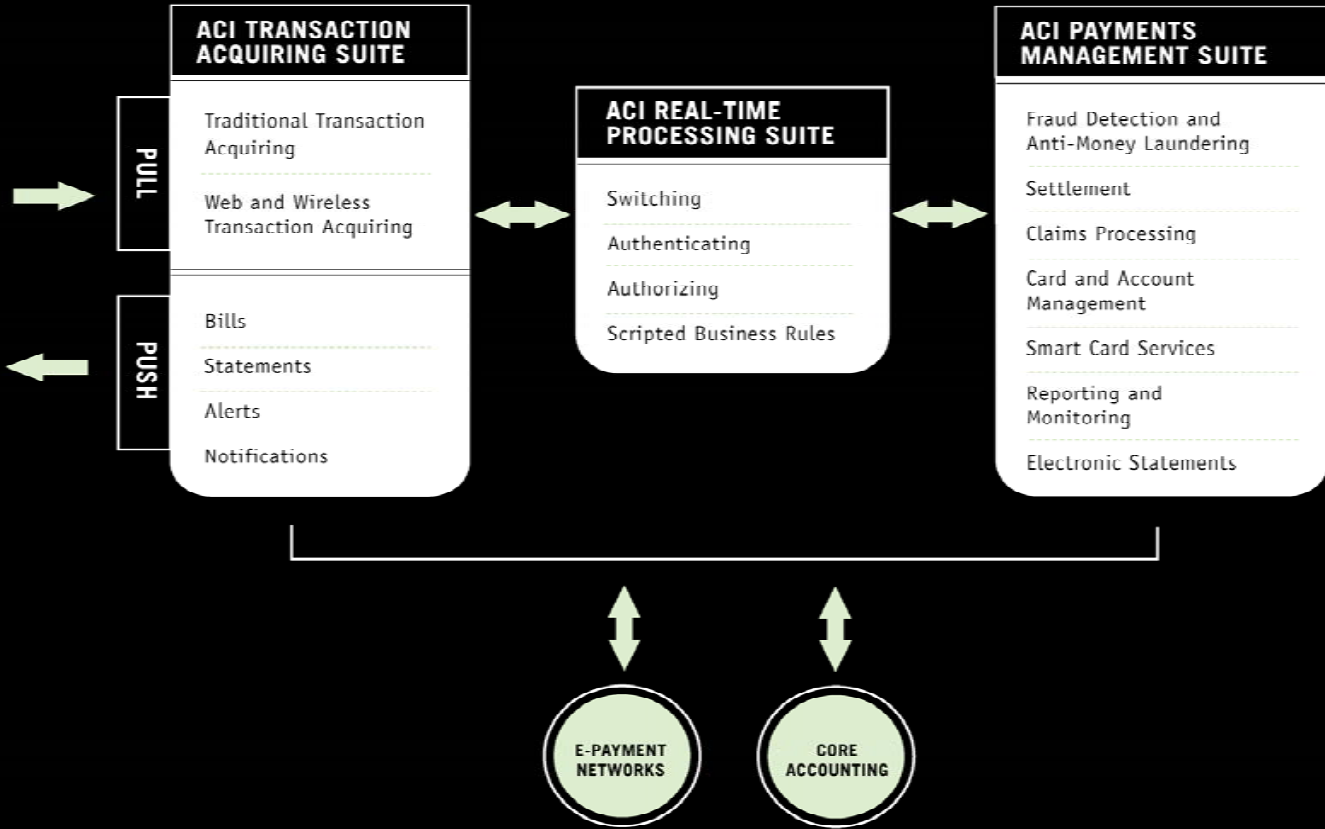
ACI TRANSACTION ACQUIRING SUITE

PULL

Traditional Transaction Acquiring

Web and Wireless Transaction Acquiring

PUSH

Bills

Statements

Alerts

Notifications

ACI REAL-TIME PROCESSING SUITE

Switching

Authenticating

Authorizing

Scripted Business Rules

ACI PAYMENTS MANAGEMENT SUITE

Fraud Detection and Anti-Money Laundering

Settlement

Claims Processing

Card and Account Management

Smart Card Services

Reporting and Monitoring

Electronic Statements

E-PAYMENT NETWORKS

CORE ACCOUNTING